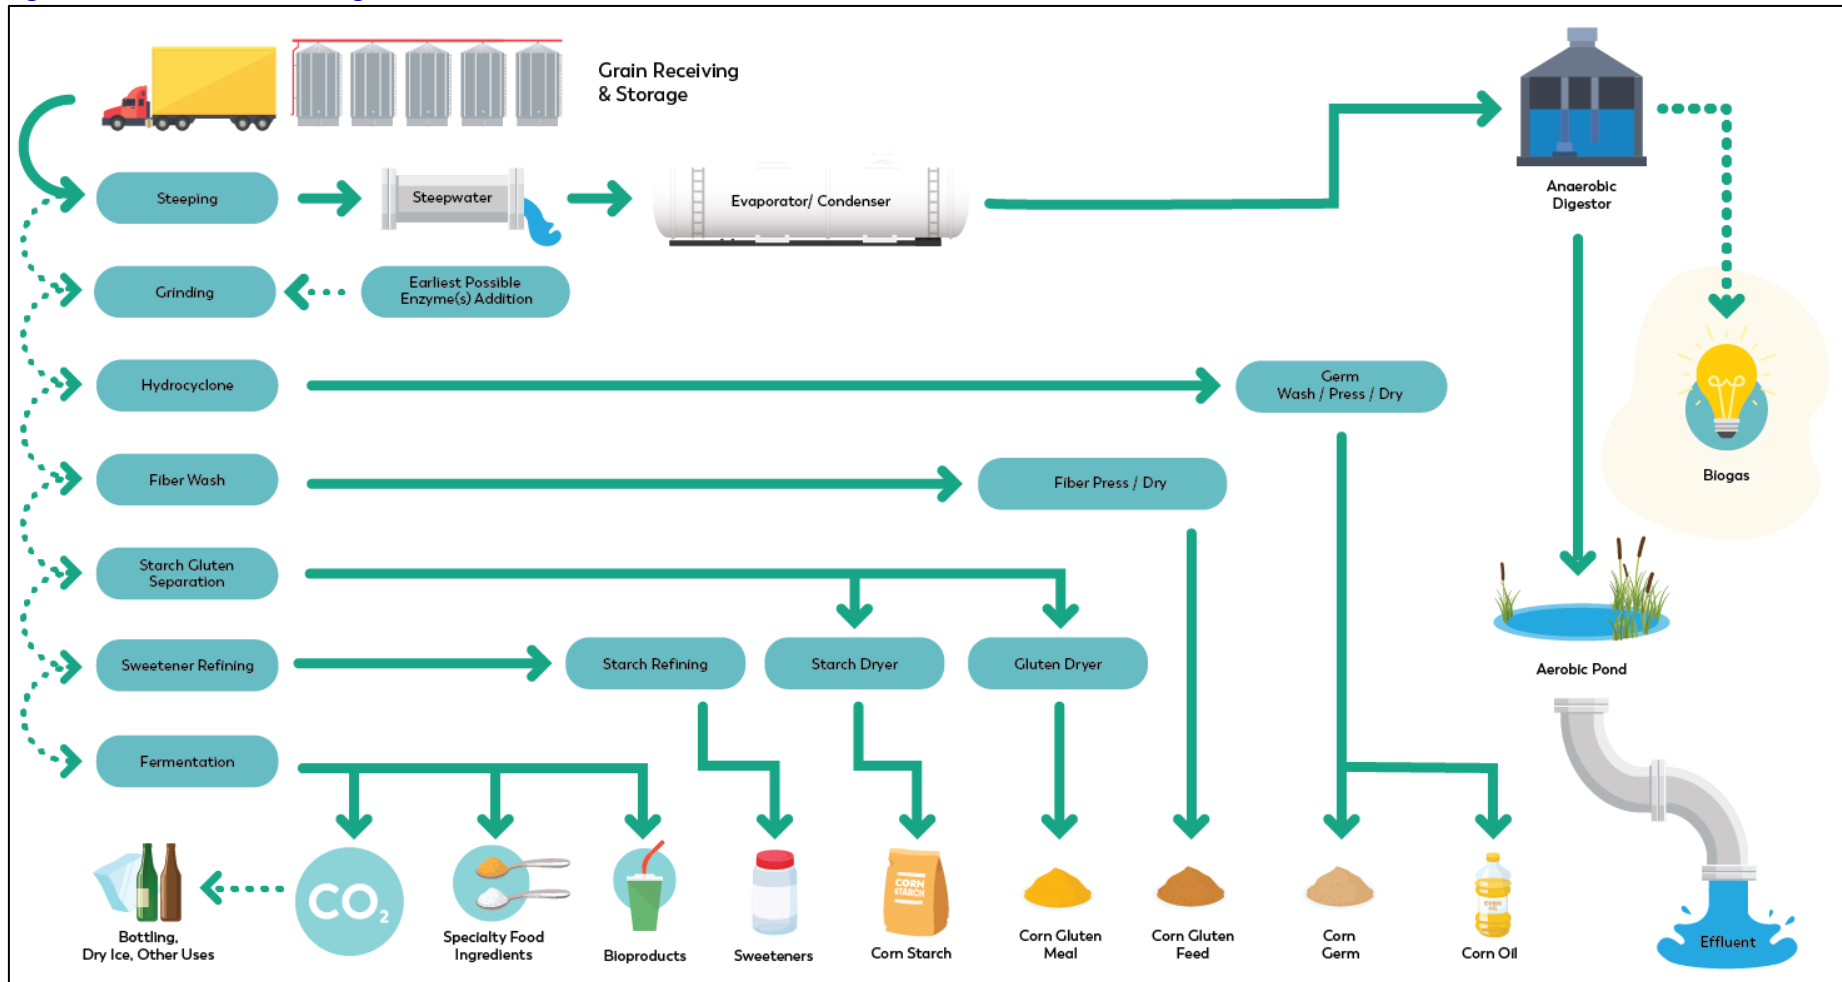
Grain Receiving & Storage

Steeping

Steepwater

Evaporator/ Condenser

Anaerobic Digestor

Grinding

Earliest Possible Enzyme(s) Addition

Hydrocyclone

Germ Wash / Press / Dry

Biogas

Fiber Wash

Fiber Press / Dry

Starch Gluten Separation

Aerobic Pond

Sweetener Refining

Starch Refining

Starch Dryer

Gluten Dryer

Fermentation

CORN STARCH

$CO_2$

Bottling, Dry Ice, Other Uses

Specialty Food Ingredients

Bioproducts

Sweeteners

Corn Starch

Corn Gluten Meal

Corn Gluten Feed

Corn Germ

Corn Oil

Effluent